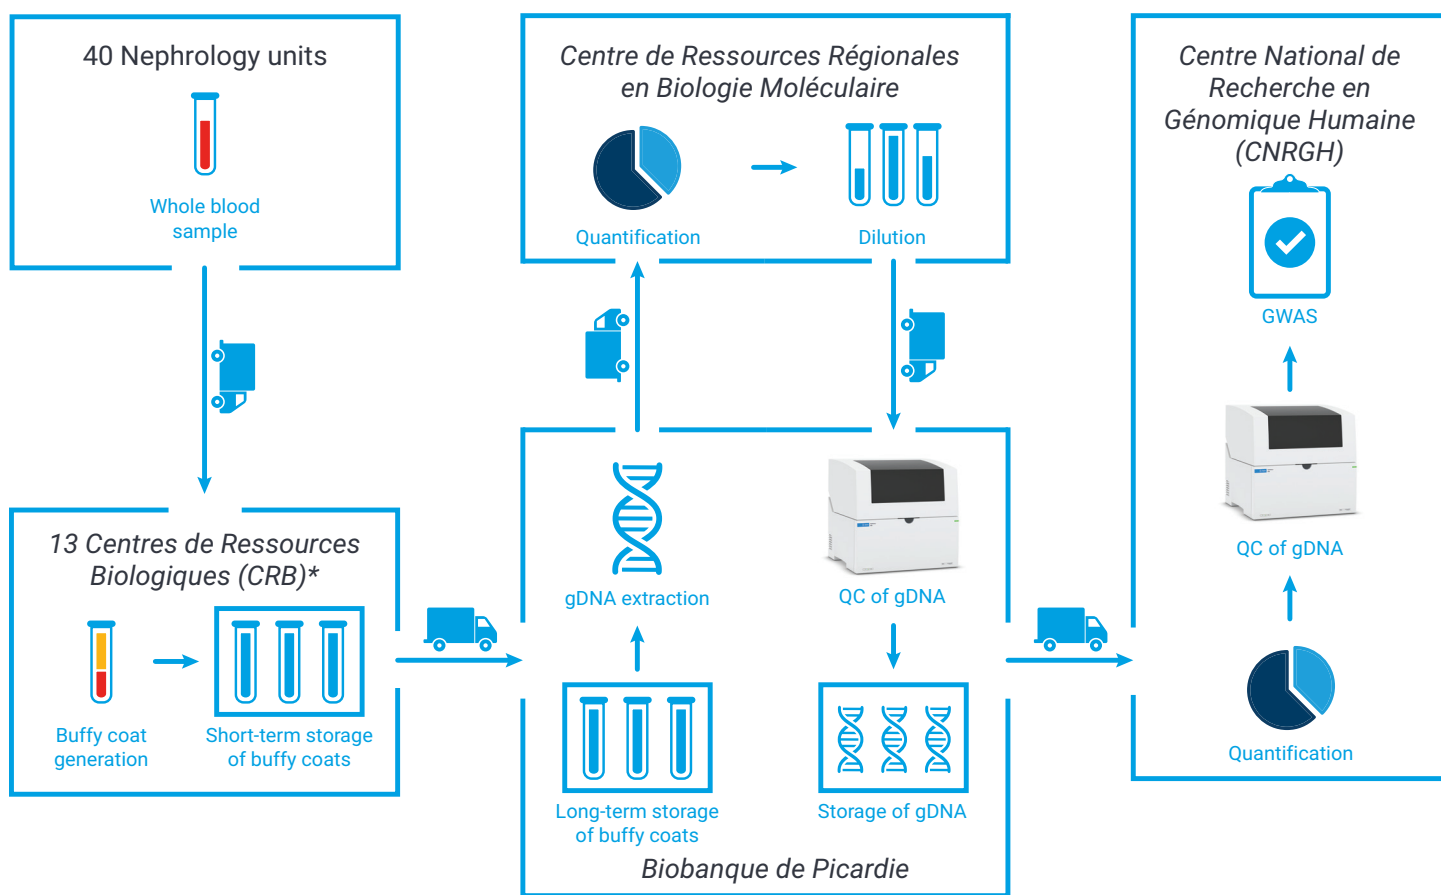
40 Nephrology units

Whole blood sample

Centre de Ressources Régionales en Biologie Moléculaire

Quantification

Dilution

Centre National de Recherche en Génomique Humaine (CNRGH)

GWAS

QC of gDNA

Quantification

13 Centres de Ressources Biologiques (CRB)*

Buffy coat generation

Short-term storage of buffy coats

gDNA extraction

QC of gDNA

Long-term storage of buffy coats

Storage of gDNA

Biobanque de Picardie